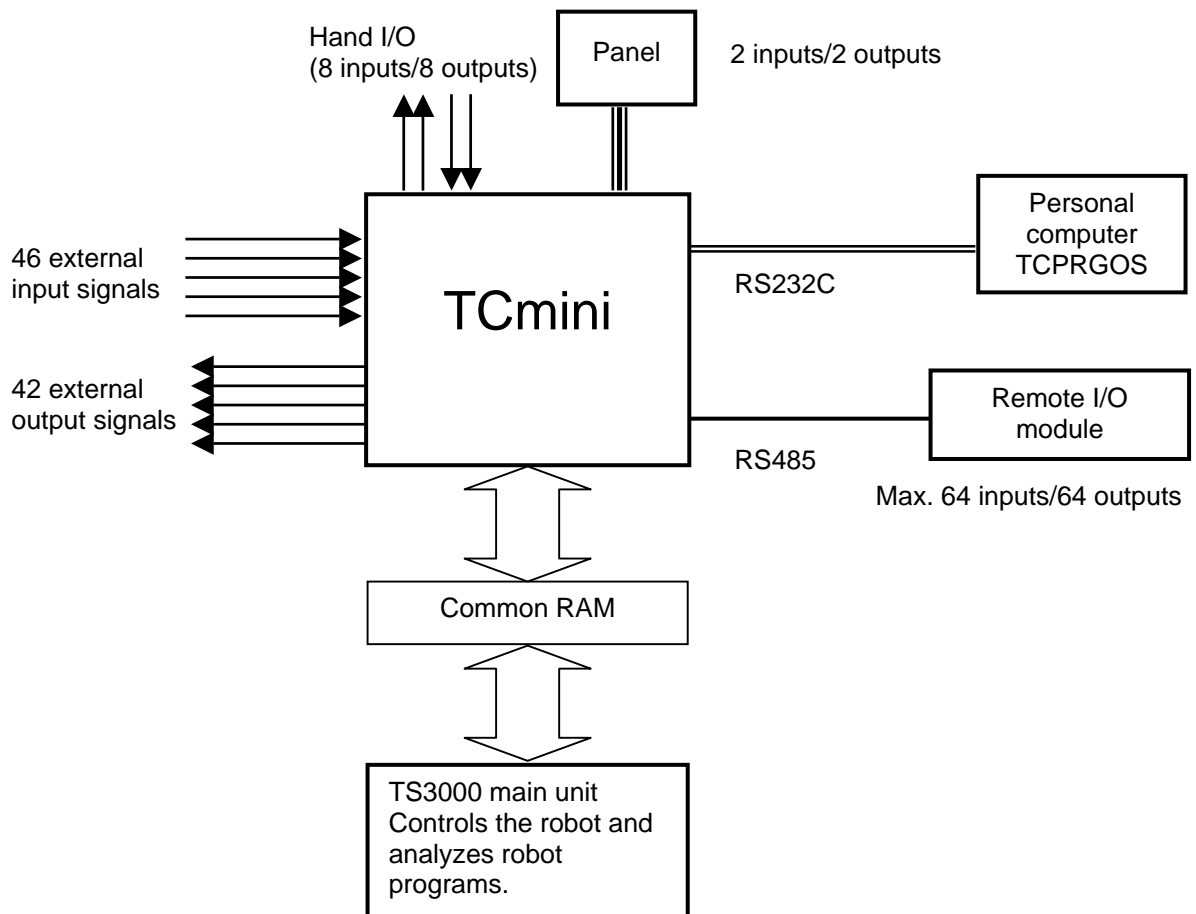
Hand I/O
(8 inputs/8 outputs)

Panel

2 inputs/2 outputs

Personal computer TCPRGOS

46 external input signals

TCmini

RS232C

42 external output signals

Remote I/O module

RS485

Max. 64 inputs/64 outputs

Common RAM

TS3000 main unit
Controls the robot and analyzes robot programs.